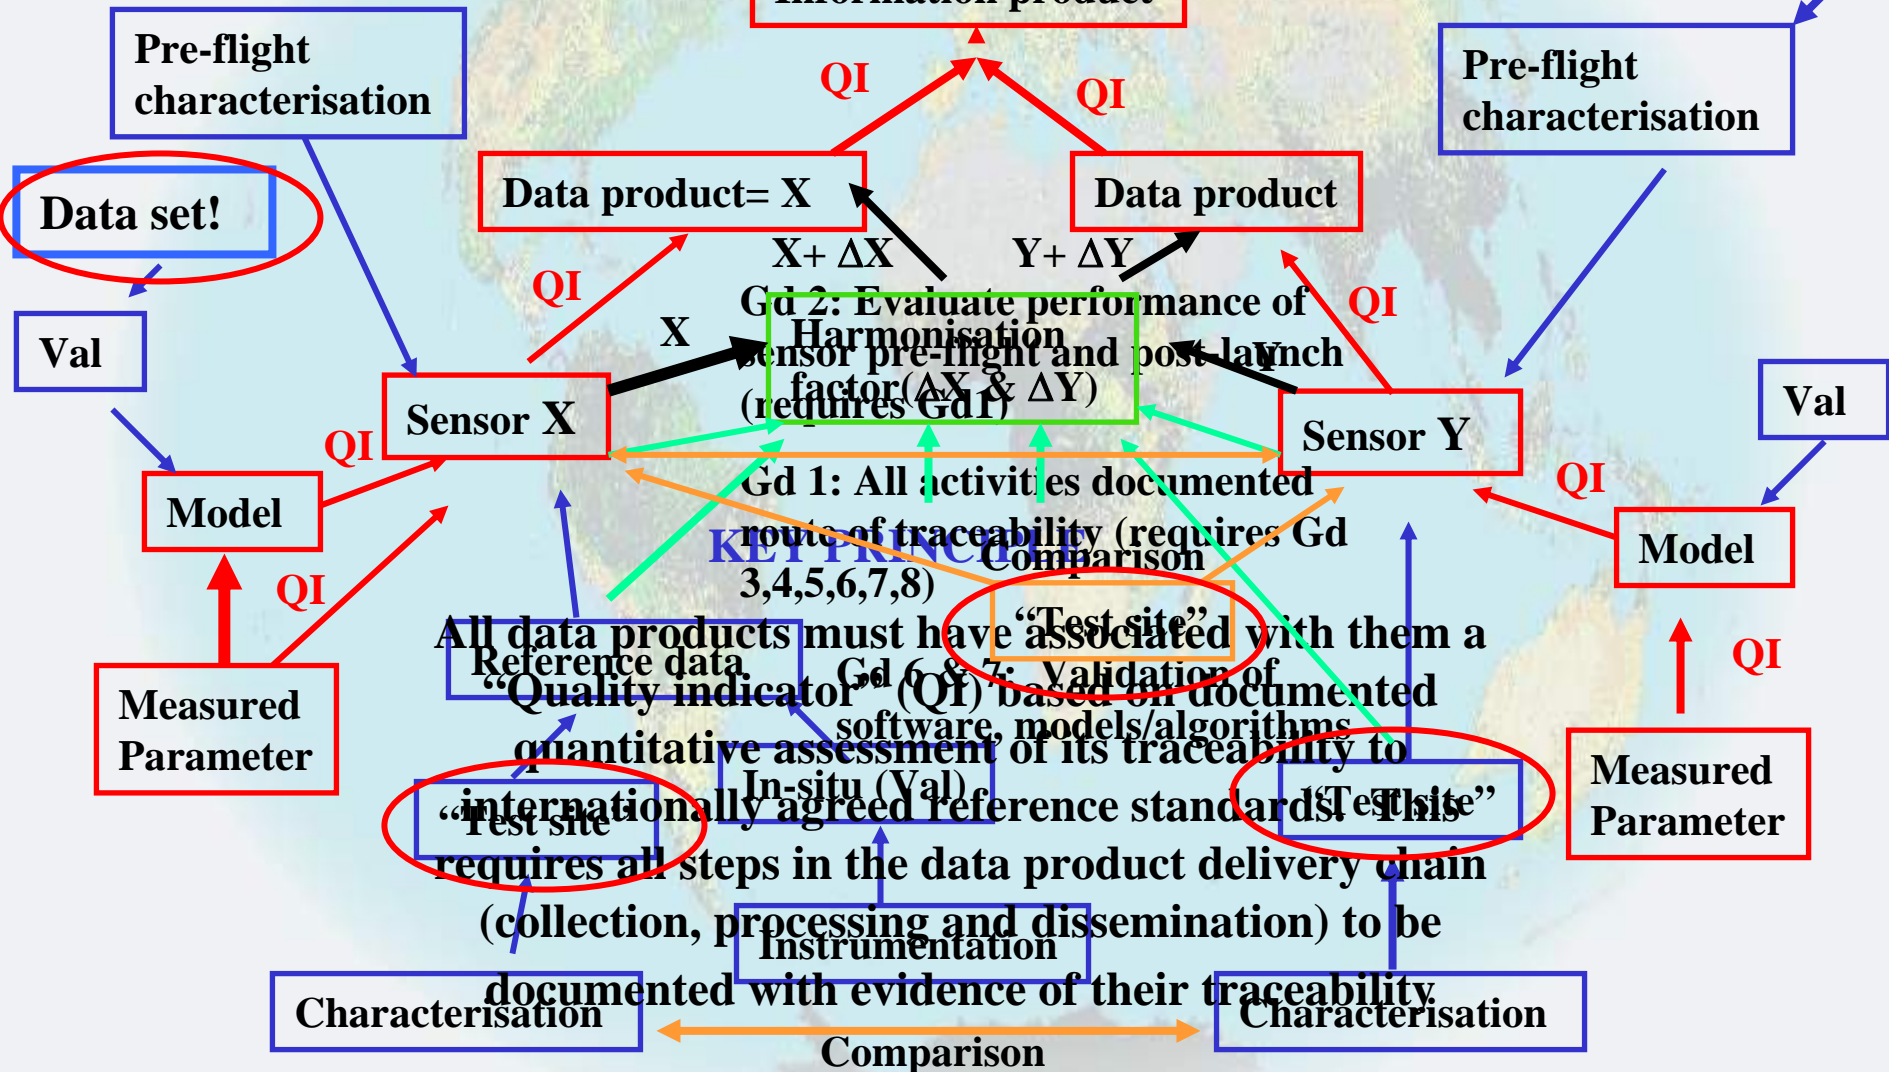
Information product

Pre-flight characterisation

Pre-flight characterisation

QI

QI

Data set!

Data product= X

Data product

X+ ΔX

Y+ ΔY

Val

QI

Gd 2: Evaluate performance of sensor pre-flight and post-launch (requires Gd1)

QI

Harmonisation factor(ΔX & ΔY)

X

Y

Sensor X

Sensor Y

Val

QI

Model

Gd 1: All activities documented route of traceability (requires Gd 3,4,5,6,7,8)

QI

Model

KEY PRINCIPLE

Comparison

QI

"Test site"

All data products must have associated with them a "Quality indicator" (QI) based on documented quantitative assessment of its traceability to internationally agreed reference standards. This requires all steps in the data product delivery chain (collection, processing and dissemination) to be documented with evidence of their traceability

Reference data

Gd 6 & 7: Validation of software, models/algorithms

QI

Measured Parameter

Measured Parameter

In-situ (Val)

"Test site"

"Test site"

Instrumentation

Characterisation

Characterisation

Comparison